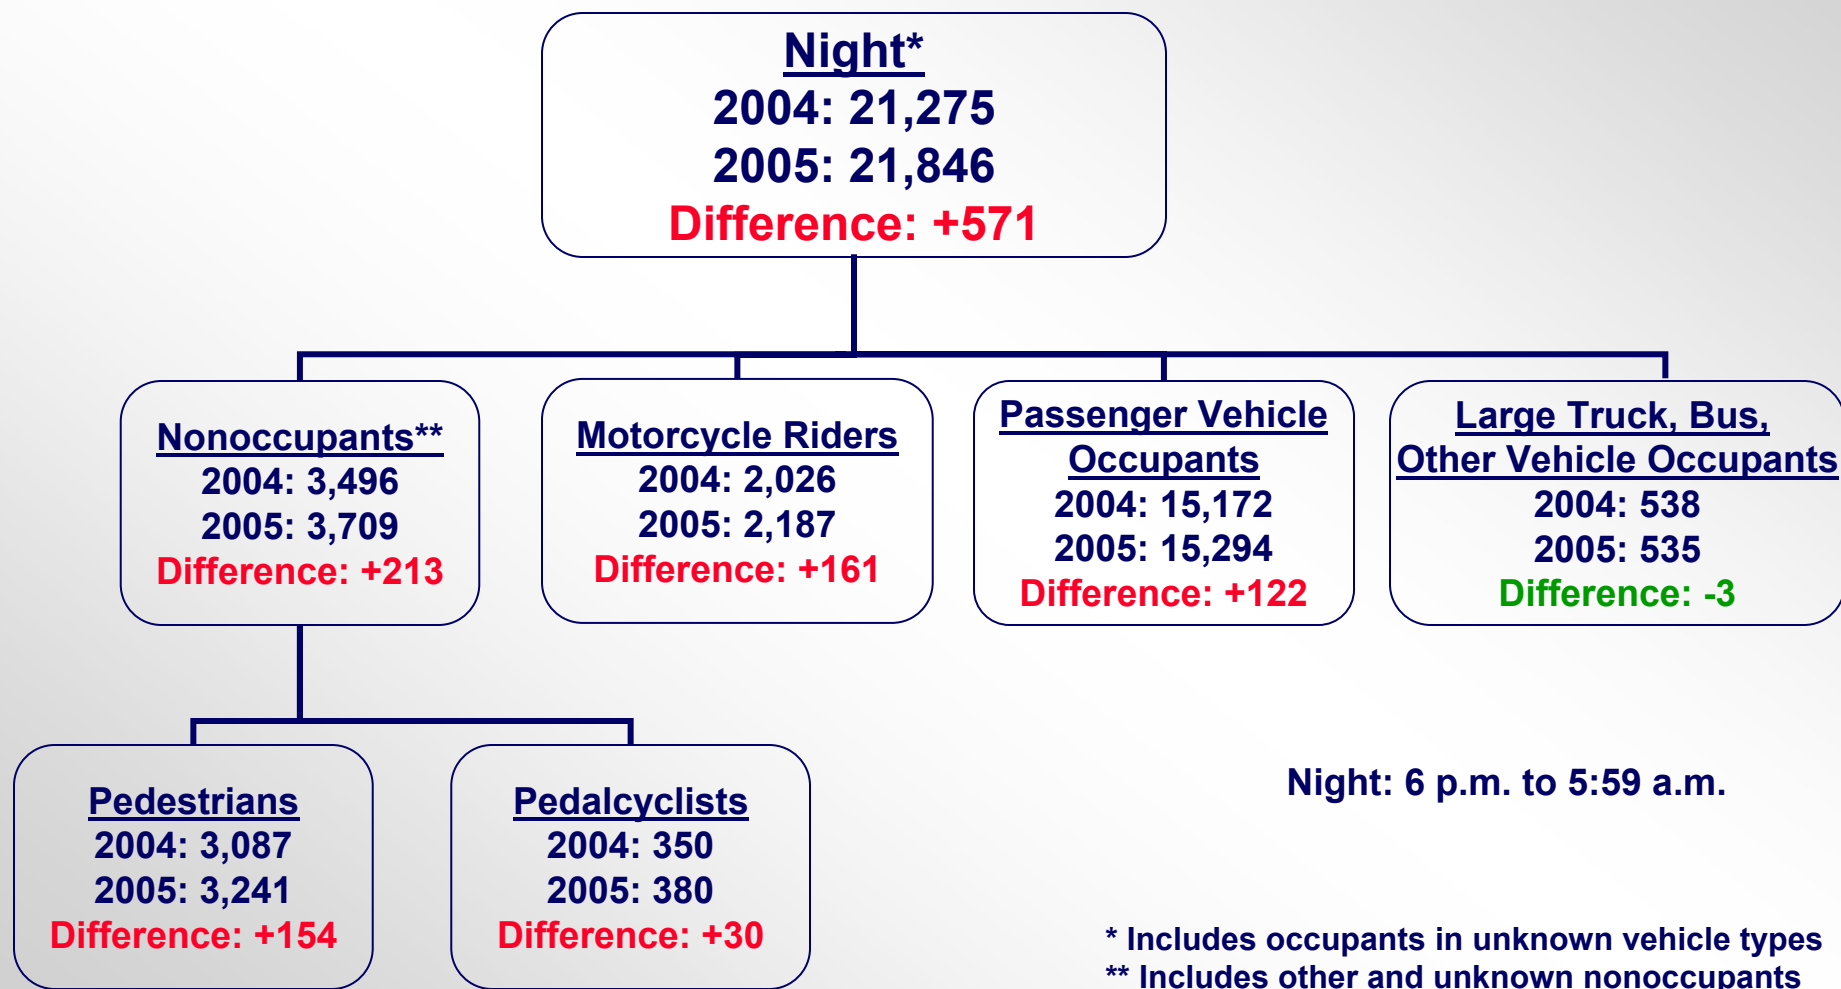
Night*
2004: 21,275
2005: 21,846
Difference: +571

Nonoccupants**
2004: 3,496
2005: 3,709
Difference: +213

Motorcycle Riders
2004: 2,026
2005: 2,187
Difference: +161

Passenger Vehicle Occupants
2004: 15,172
2005: 15,294
Difference: +122

Large Truck, Bus, Other Vehicle Occupants
2004: 538
2005: 535
Difference: -3

Pedestrians
2004: 3,087
2005: 3,241
Difference: +154

Pedalcyclists
2004: 350
2005: 380
Difference: +30

Night: 6 p.m. to 5:59 a.m.

* Includes occupants in unknown vehicle types
** Includes other and unknown nonoccupants